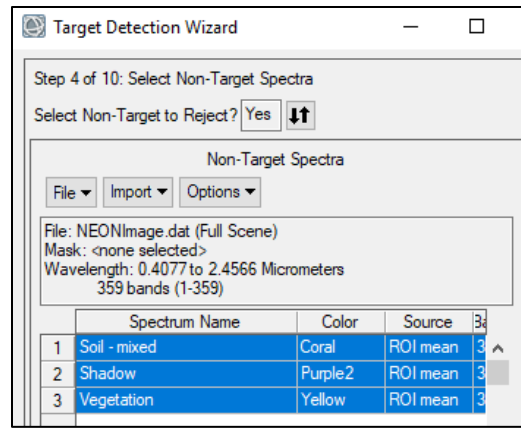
Target Detection Wizard

Step 4 of 10: Select Non-Target Spectra

Select Non-Target to Reject? Yes

Non-Target Spectra

File ▾ Import ▾ Options ▾

File: NEONImage.dat (Full Scene)
Mask: <none selected>
Wavelength: 0.4077 to 2.4566 Micrometers
359 bands (1-359)

| | Spectrum Name | Color | Source | Ba |
|---|---|---|---|---|
| 1 | Soil - mixed | Coral | ROI mean | 3 |
| 2 | Shadow | Purple2 | ROI mean | 3 |
| 3 | Vegetation | Yellow | ROI mean | 3 |